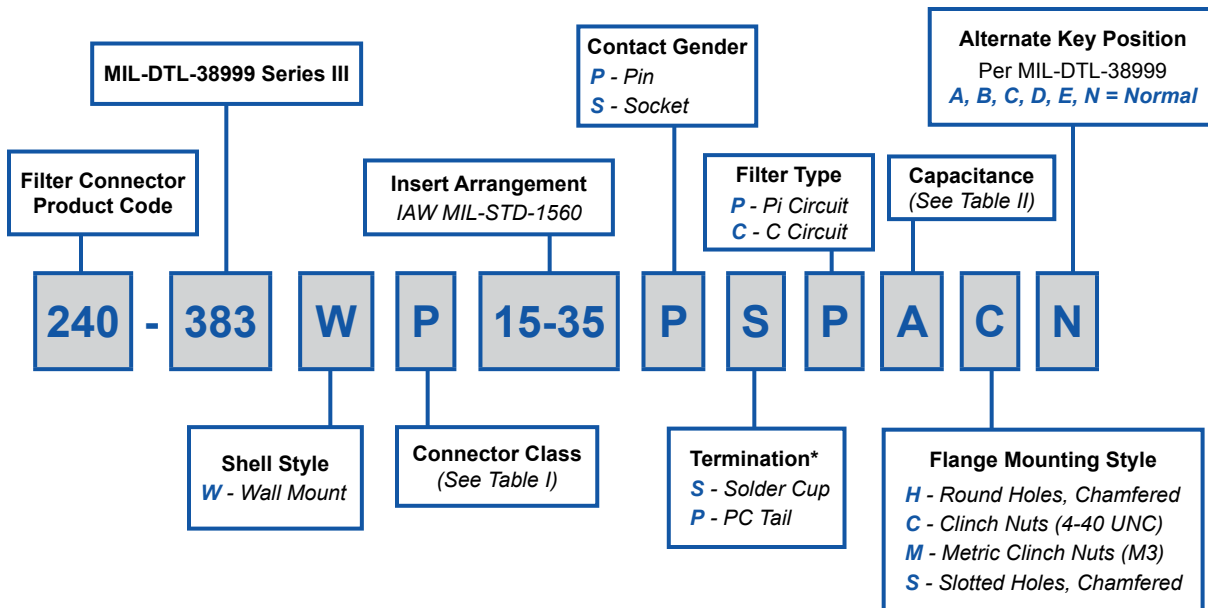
MIL-DTL-38999 Series III

Filter Connector Product Code

Insert Arrangement
IAW MIL-STD-1560

Contact Gender
P - Pin
S - Socket

Filter Type
P - Pi Circuit
C - C Circuit

Capacitance
(See Table II)

Alternate Key Position
Per MIL-DTL-38999
A, B, C, D, E, N = Normal

240 - 383 W P 15-35 P S P A C N

Shell Style
W - Wall Mount

Connector Class
(See Table I)

Termination*
S - Solder Cup
P - PC Tail

Flange Mounting Style
H - Round Holes, Chamfered
C - Clinch Nuts (4-40 UNC)
M - Metric Clinch Nuts (M3)
S - Slotted Holes, Chamfered